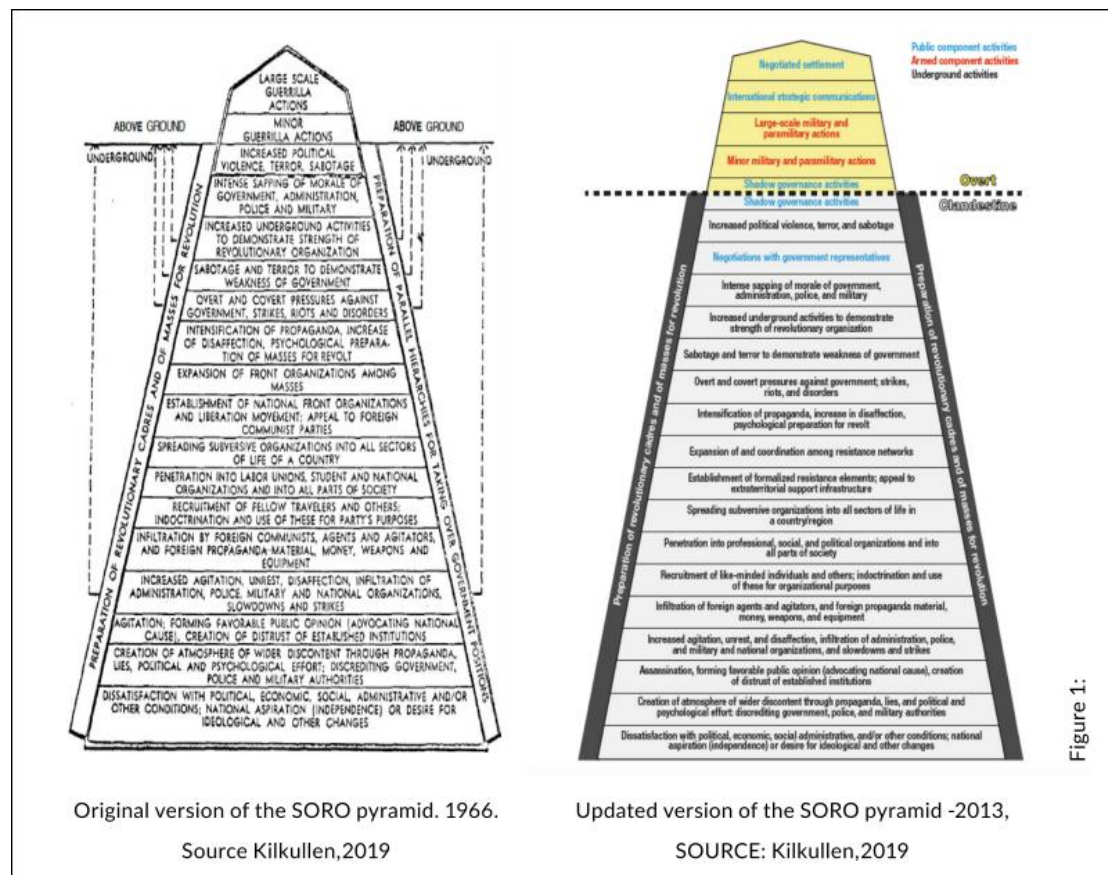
LARGE SCALE GUERRILLA ACTIONS

ABOVE GROUND

MINOR GUERRILLA ACTIONS

ABOVE GROUND

UNDERGROUND

UNDERGROUND

INCREASED POLITICAL VIOLENCE, TERROR, SABOTAGE

INTENSE SAPPING OF MORALE OF GOVERNMENT, ADMINISTRATION, POLICE AND MILITARY

INCREASED UNDERGROUND ACTIVITIES TO DEMONSTRATE STRENGTH OF REVOLUTIONARY ORGANIZATION

SABOTAGE AND TERROR TO DEMONSTRATE WEAKNESS OF GOVERNMENT

OVERT AND COVERT PRESSURES AGAINST GOVERNMENT, STRIKES, RIOTS AND DISORDERS

INTENSIFICATION OF PROPAGANDA, INCREASE OF DISAFFECTION, PSYCHOLOGICAL PREPARATION OF MASSES FOR REVOLT

EXPANSION OF FRONT ORGANIZATIONS AMONG MASSES

ESTABLISHMENT OF NATIONAL FRONT ORGANIZATIONS AND LIBERATION MOVEMENT; APPEAL TO FOREIGN COMMUNIST PARTIES

SPREADING SUBVERSIVE ORGANIZATIONS INTO ALL SECTORS OF LIFE OF A COUNTRY

PENETRATION INTO LABOR UNIONS, STUDENT AND NATIONAL ORGANIZATIONS AND INTO ALL PARTS OF SOCIETY

RECRUITMENT OF FELLOW TRAVELERS AND OTHERS; INDOCTRINATION AND USE OF THESE FOR PARTY'S PURPOSES

INFILTRATION BY FOREIGN COMMUNISTS, AGENTS AND AGITATORS, AND FOREIGN PROPAGANDA MATERIAL, MONEY, WEAPONS AND EQUIPMENT

INCREASED AGITATION, UNREST, DISAFFECTION, INFILTRATION OF ADMINISTRATION, POLICE, MILITARY AND NATIONAL ORGANIZATIONS, SLOWDOWNS AND STRIKES

AGITATION; FORMING FAVORABLE PUBLIC OPINION (ADVOCATING NATIONAL CAUSE), CREATION OF DISTRUST OF ESTABLISHED INSTITUTIONS

CREATION OF ATMOSPHERE OF WIDER DISCONTENT THROUGH PROPAGANDA, LIES, POLITICAL AND PSYCHOLOGICAL EFFORT; DISCREDITING GOVERNMENT, POLICE AND MILITARY AUTHORITIES

DISSATISFACTION WITH POLITICAL, ECONOMIC, SOCIAL, ADMINISTRATIVE AND/OR OTHER CONDITIONS; NATIONAL ASPIRATION (INDEPENDENCE) OR DESIRE FOR IDEOLOGICAL AND OTHER CHANGES

PREPARATION OF REVOLUTIONARY CADRES AND OF MASSES FOR REVOLUTION

PREPARATION OF PARALLEL HIERARCHIES FOR TAKING OVER GOVERNMENT POSITIONS

Public component activities
Armed component activities
Underground activities

Negotiated settlement

International strategic communications

Large-scale military and paramilitary actions

Minor military and paramilitary actions

Shadow governance activities

Overt

Shadow governance activities

Clandestine

Increased political violence, terror, and sabotage

Negotiations with government representatives

Intense sapping of morale of government, administration, police, and military

Increased underground activities to demonstrate strength of revolutionary organization

Sabotage and terror to demonstrate weakness of government

Overt and covert pressures against government; strikes, riots, and disorders

Intensification of propaganda, increase in disaffection, psychological preparation for revolt

Expansion of and coordination among resistance networks

Establishment of formalized resistance elements; appeal to extraterritorial support infrastructure

Spreading subversive organizations into all sectors of life in a country/region

Penetration into professional, social, and political organizations and into all parts of society

Recruitment of like-minded individuals and others; indoctrination and use of these for organizational purposes

Infiltration of foreign agents and agitators, and foreign propaganda material, money, weapons, and equipment

Increased agitation, unrest, and disaffection, infiltration of administration, police, and military and national organizations, and slowdowns and strikes

Assassination, forming favorable public opinion (advocating national cause), creation of distrust of established institutions

Creation of atmosphere of wider discontent through propaganda, lies, and political and psychological effort; discrediting government, police, and military authorities

Dissatisfaction with political, economic, social, administrative, and/or other conditions; national aspiration (independence) or desire for ideological and other changes

Preparation of revolutionary cadres and of masses for revolution

Preparation of revolutionary cadres and of masses for revolution

Figure 1:

Original version of the SORO pyramid. 1966. Source Kilkullen,2019

Updated version of the SORO pyramid -2013, SOURCE: Kilkullen,2019